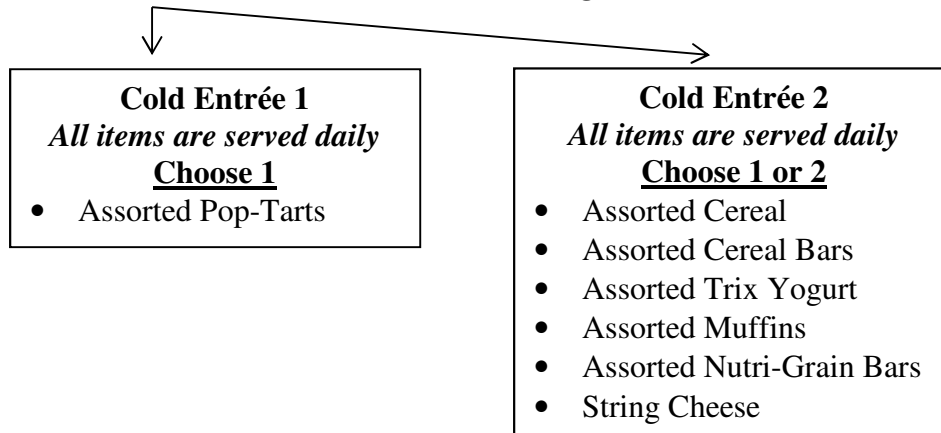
**Cold Entrée 1**
*All items are served daily*
**Choose 1**
- Assorted Pop-Tarts

**Cold Entrée 2**
*All items are served daily*
**Choose 1 or 2**
- Assorted Cereal
- Assorted Cereal Bars
- Assorted Trix Yogurt
- Assorted Muffins
- Assorted Nutri-Grain Bars
- String Cheese